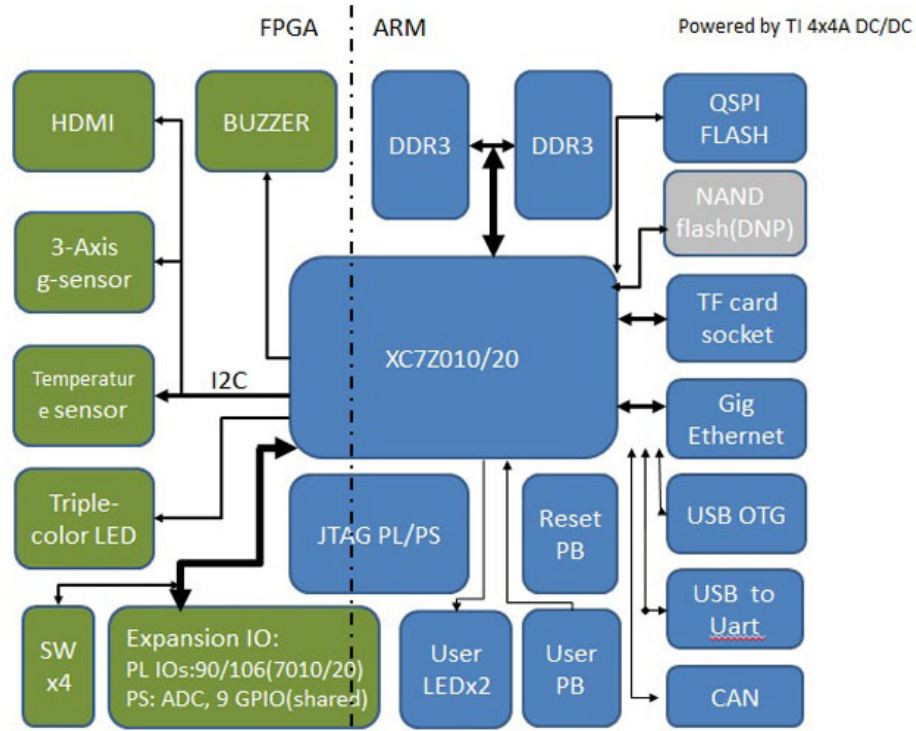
FPGA

ARM

Powered by TI 4x4A DC/DC

HDMI

BUZZER

DDR3

DDR3

QSPI FLASH

NAND flash(DNP)

3-Axis g-sensor

XC7Z010/20

TF card socket

Temperatur e sensor

I2C

Gig Ethernet

Triple-color LED

JTAG PL/PS

Reset PB

USB OTG

USB to Uart

SW x4

Expansion IO:
PL IOs:90/106(7010/20)
PS: ADC, 9 GPIO(shared)

User LEDx2

User PB

CAN